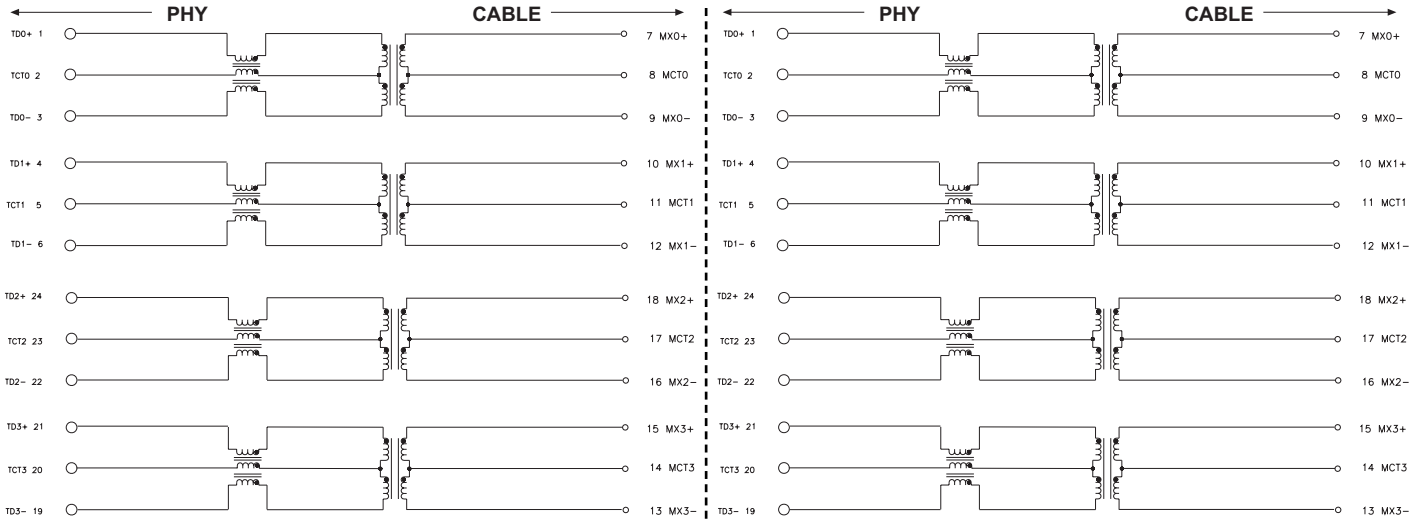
PHY

CABLE

TD0+ 1
TCT0 2
TD0− 3
TD1+ 4
TCT1 5
TD1− 6
TD2+ 24
TCT2 23
TD2− 22
TD3+ 21
TCT3 20
TD3− 19

7 MX0+
8 MCT0
9 MX0−
10 MX1+
11 MCT1
12 MX1−
18 MX2+
17 MCT2
16 MX2−
15 MX3+
14 MCT3
13 MX3−

PHY

CABLE

TD0+ 1
TCT0 2
TD0− 3
TD1+ 4
TCT1 5
TD1− 6
TD2+ 24
TCT2 23
TD2− 22
TD3+ 21
TCT3 20
TD3− 19

7 MX0+
8 MCT0
9 MX0−
10 MX1+
11 MCT1
12 MX1−
18 MX2+
17 MCT2
16 MX2−
15 MX3+
14 MCT3
13 MX3−